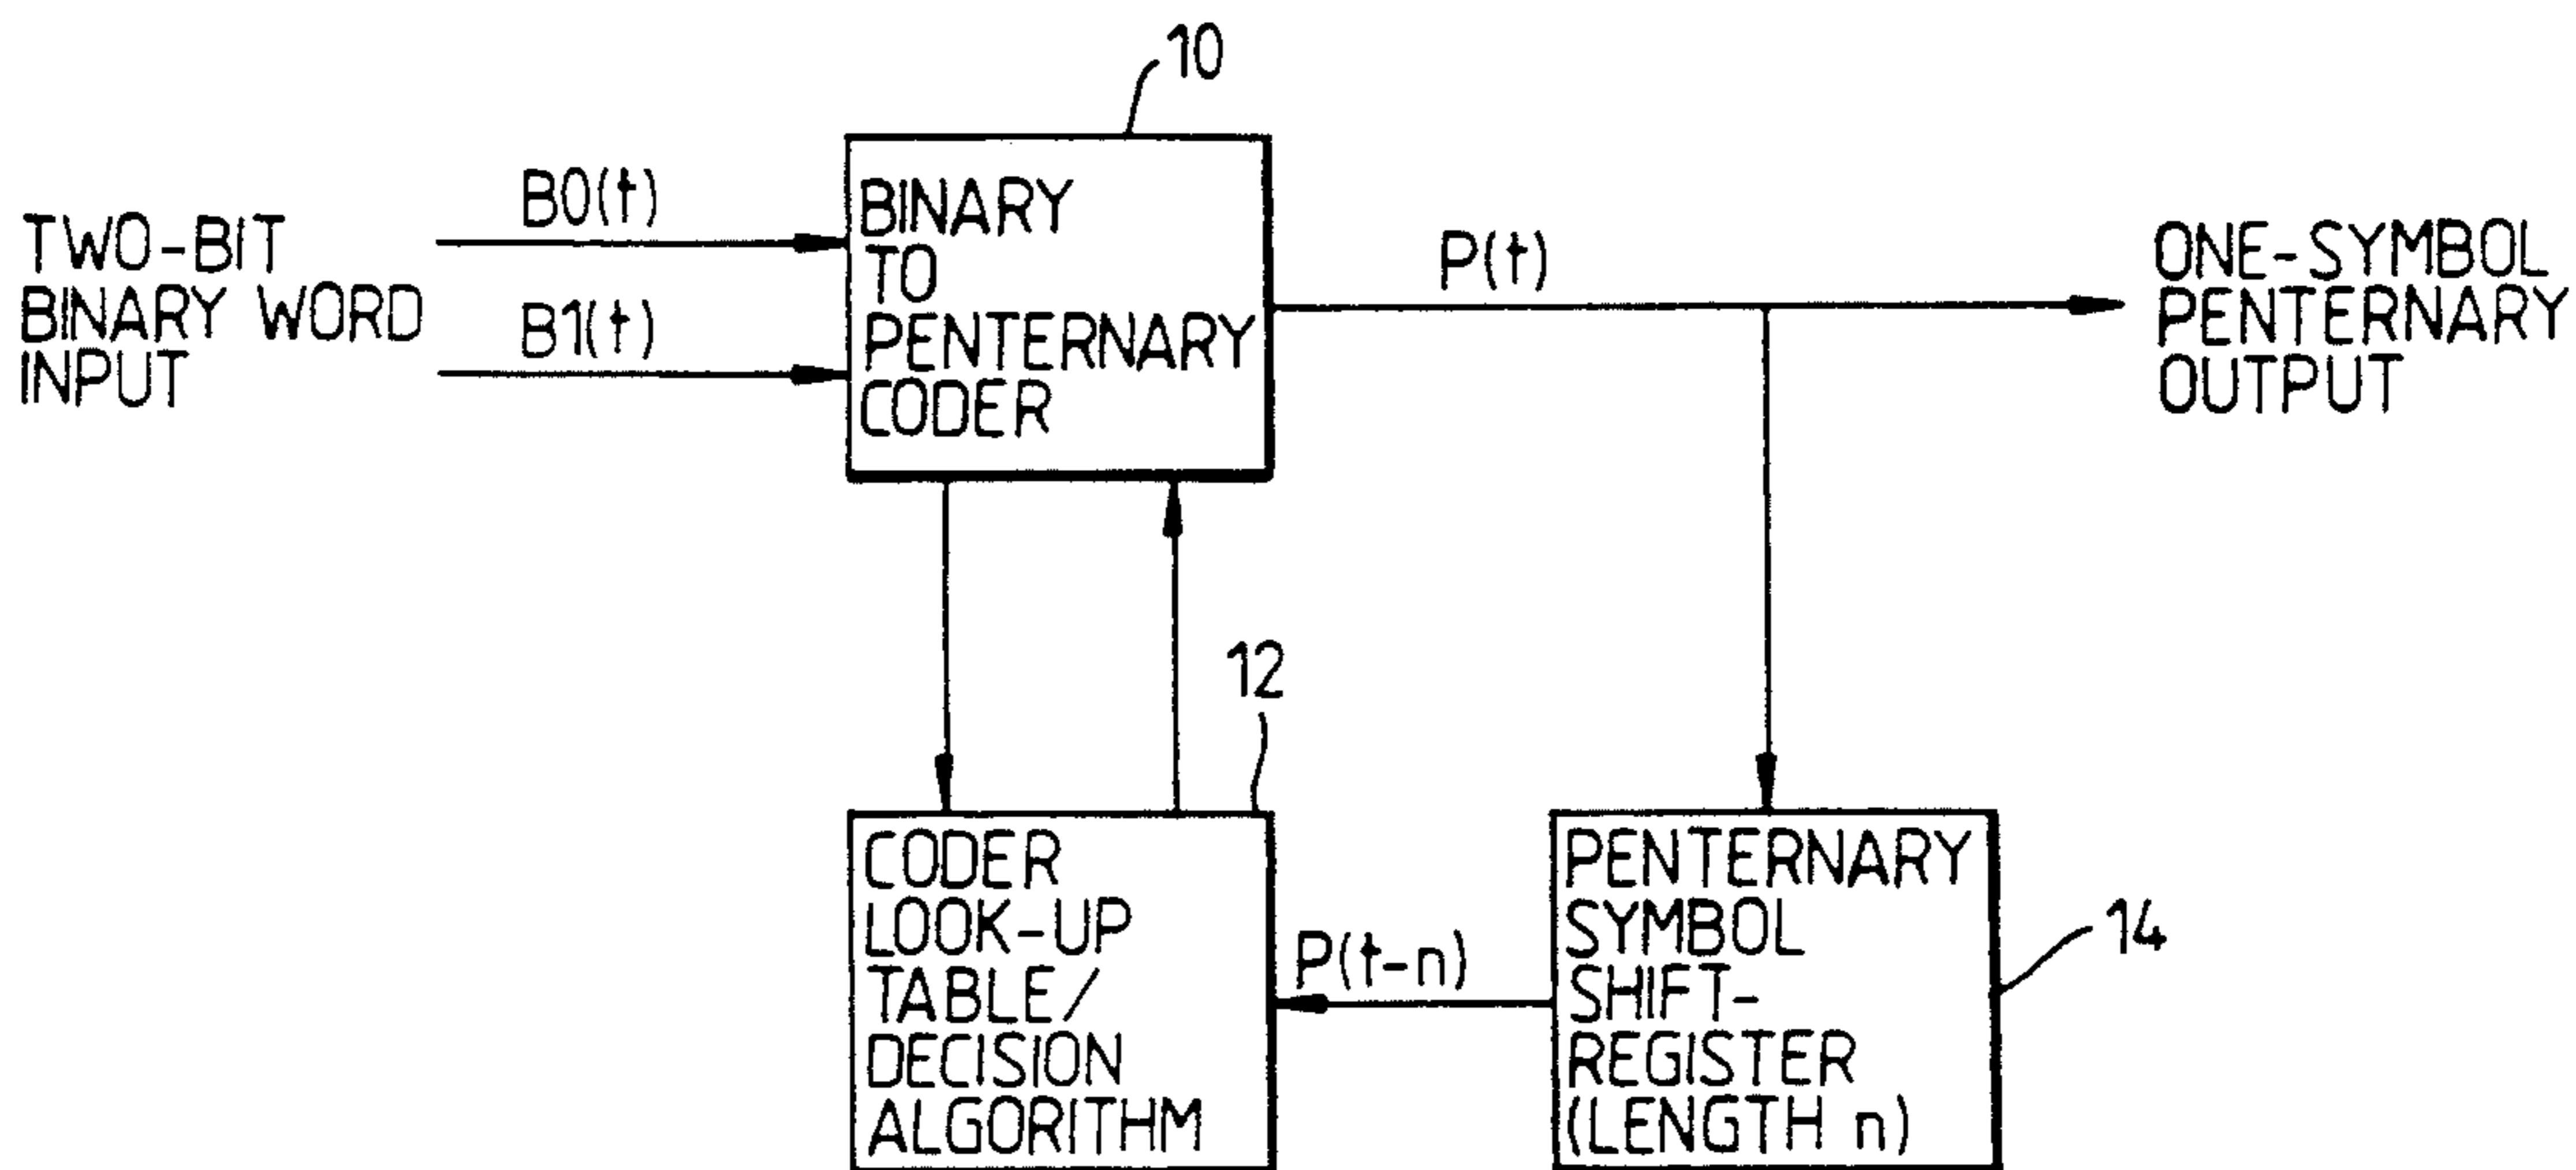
10

TWO-BIT BINARY WORD INPUT

B0(t)

B1(t)

BINARY TO PENTERNARY CODER

P(t)

ONE-SYMBOL PENTERNARY OUTPUT

12

CODER LOOK-UP TABLE/ DECISION ALGORITHM

P(t-n)

PENTERNARY SYMBOL SHIFT-REGISTER (LENGTH n)

14